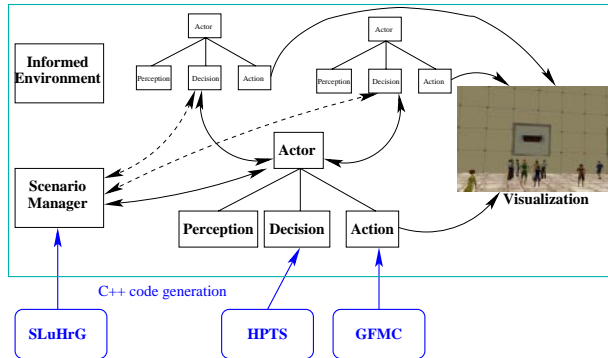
Actor

Perception

Decision

Action

Actor

Perception

Decision

Action

Informed Environment

Actor

Scenario Manager

Perception

Decision

Action

Visualization

C++ code generation

SLuHrG

HPTS

GFMC